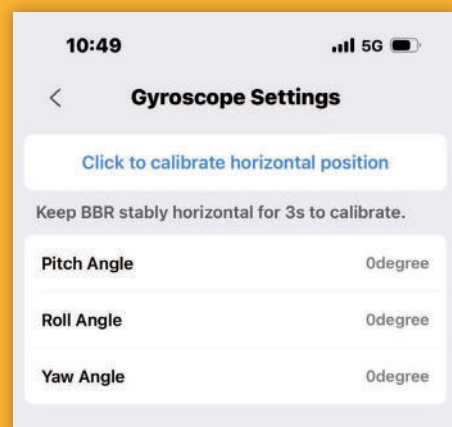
10:49

5G

<

Gyroscope Settings

Click to calibrate horizontal position

Keep BBR stably horizontal for 3s to calibrate.

| | |
|---|---|
| Pitch Angle | 0degree |
| Roll Angle | 0degree |
| Yaw Angle | 0degree |